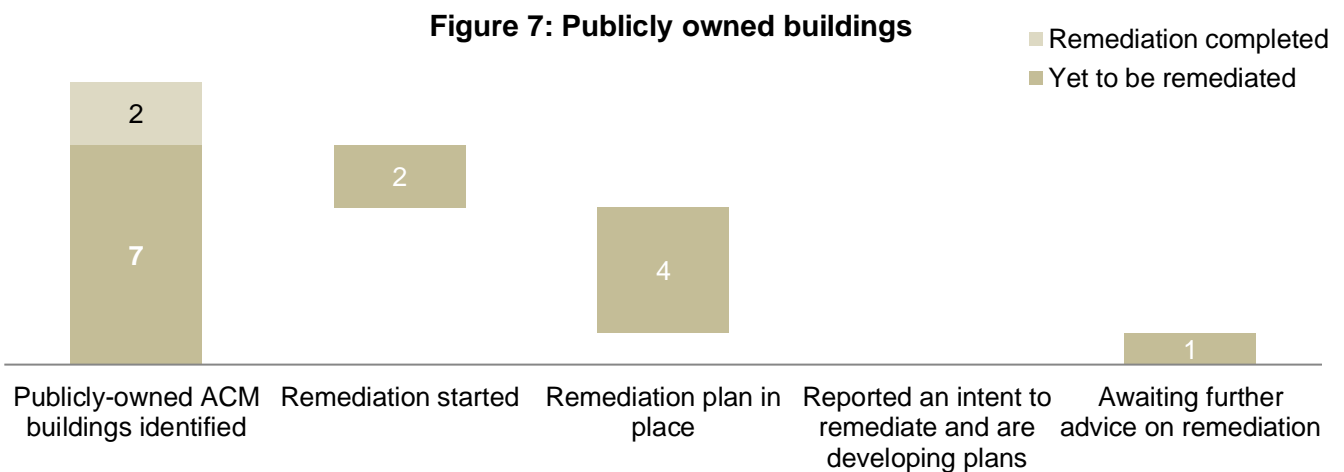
Figure 7: Publicly owned buildings

Remediation completed
Yet to be remediated

2
7
2
4
1

Publicly-owned ACM buildings identified
Remediation started
Remediation plan in place
Reported an intent to remediate and are developing plans
Awaiting further advice on remediation